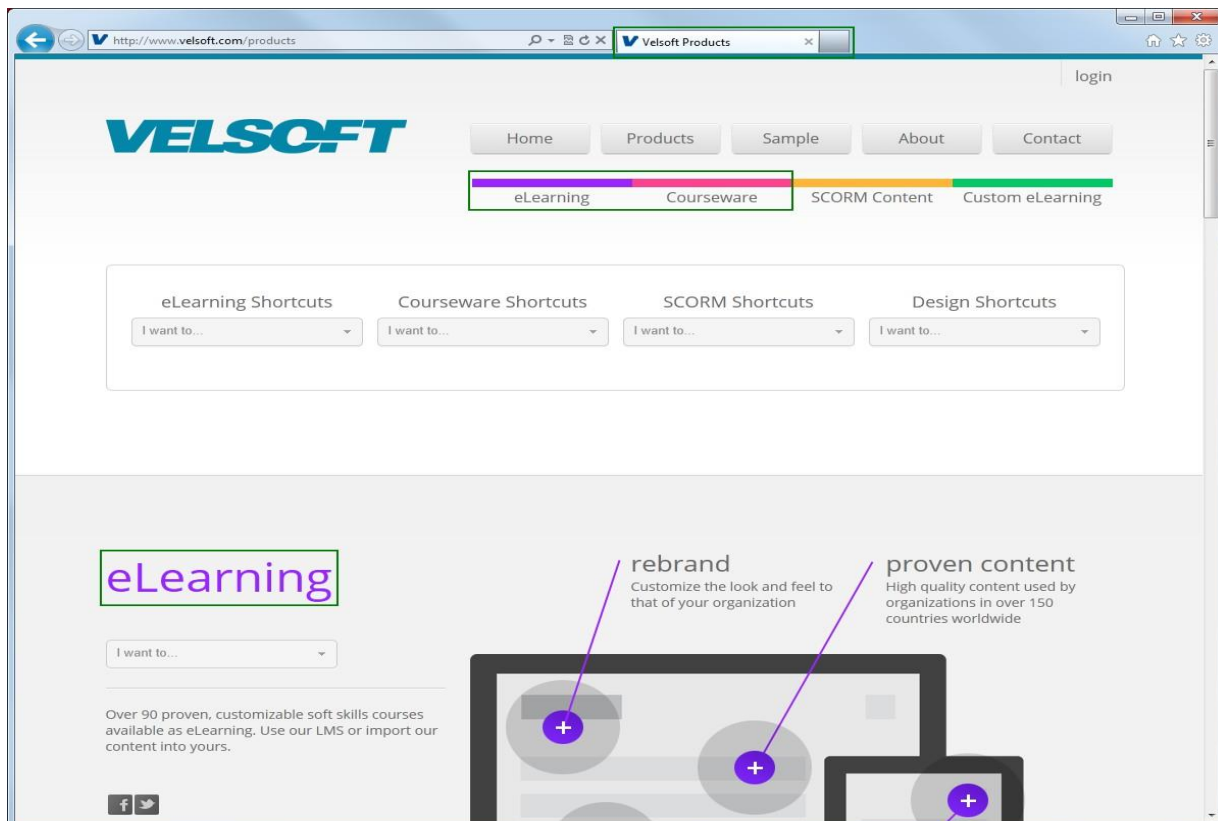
http://www.velsoft.com/products

Velsoft Products

login

VELSOFT

Home Products Sample About Contact

eLearning Courseware SCORM Content Custom eLearning

eLearning Shortcuts
I want to...

Courseware Shortcuts
I want to...

SCORM Shortcuts
I want to...

Design Shortcuts
I want to...

eLearning

I want to...

Over 90 proven, customizable soft skills courses available as eLearning. Use our LMS or import our content into yours.

rebrand
Customize the look and feel to that of your organization

proven content
High quality content used by organizations in over 150 countries worldwide